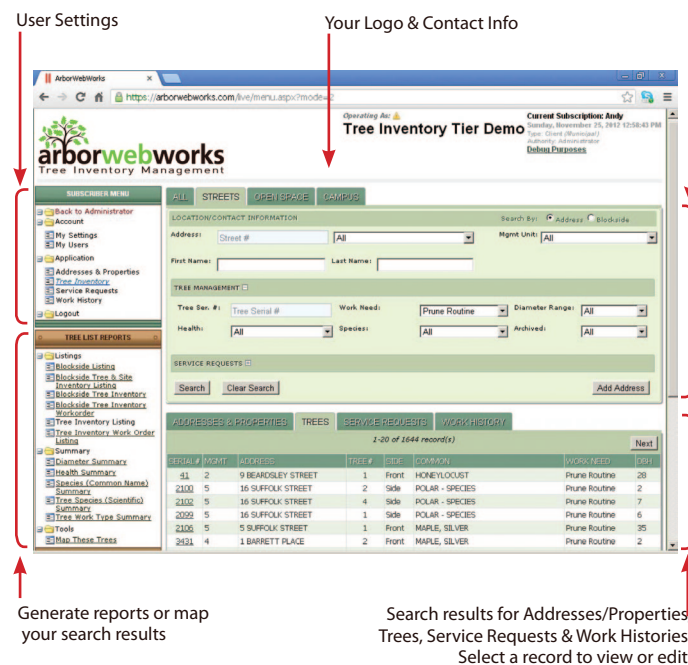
User Settings

Your Logo & Contact Info

ArborWebWorks ×

https://arborwebworks.com/live/menu.aspx?mode=

arborwebworks
Tree Inventory Management

Operating As:

Tree Inventory Tier Demo

Current Subscription: Andy
Sunday, November 25, 2012 12:58:43 PM
Type: Client (Municipal)
Authority: Administrator
Debug Purposes

SUBSCRIBER MENU

Back to Administrator
Account
My Settings
My Users
Application
Addresses & Properties
Tree Inventory
Service Requests
Work History
Logout

TREE LIST REPORTS

Listings
Blockside Listing
Blockside Tree & Site Inventory Listing
Blockside Tree Inventory
Blockside Tree Inventory Workorder
Tree Inventory Listing
Tree Inventory Work Order Listing
Summary
Diameter Summary
Health Summary
Species (Common Name) Summary
Tree Species (Scientific) Summary
Tree Work Type Summary
Tools
Map These Trees

ALL | STREETS | OPEN SPACE | CAMPUS

LOCATION/CONTACT INFORMATION

Search By: Address Blockside

Address: Street # | All | Mgmt Unit: All

First Name: | Last Name:

TREE MANAGEMENT

Tree Ser. #: Tree Serial # | Work Need: Prune Routine | Diameter Range: All

Health: All | Species: All | Archived: All

SERVICE REQUESTS

Search | Clear Search | Add Address

ADDRESSES & PROPERTIES | TREES | SERVICE REQUESTS | WORK HISTORY

1-20 of 1644 record(s)

Next

| SERIAL # | MGMT | ADDRESS | TREE # | SIDE | COMMON | WORK NEED | DBH |
|---|---|---|---|---|---|---|---|
| 41 | 2 | 9 BEARDSLEY STREET | 1 | Front | HONEYLOCUST | Prune Routine | 28 |
| 2100 | 5 | 16 SUFFOLK STREET | 2 | Side | POLAR - SPECIES | Prune Routine | 2 |
| 2102 | 5 | 16 SUFFOLK STREET | 4 | Side | POLAR - SPECIES | Prune Routine | 7 |
| 2099 | 5 | 16 SUFFOLK STREET | 1 | Side | POLAR - SPECIES | Prune Routine | 6 |
| 2106 | 5 | 5 SUFFOLK STREET | 1 | Front | MAPLE, SILVER | Prune Routine | 35 |
| 3431 | 4 | 1 BARRETT PLACE | 2 | Front | MAPLE, SILVER | Prune Routine | 2 |

Generate reports or map your search results

Search results for Addresses/Properties Trees, Service Requests & Work Histories Select a record to view or edit